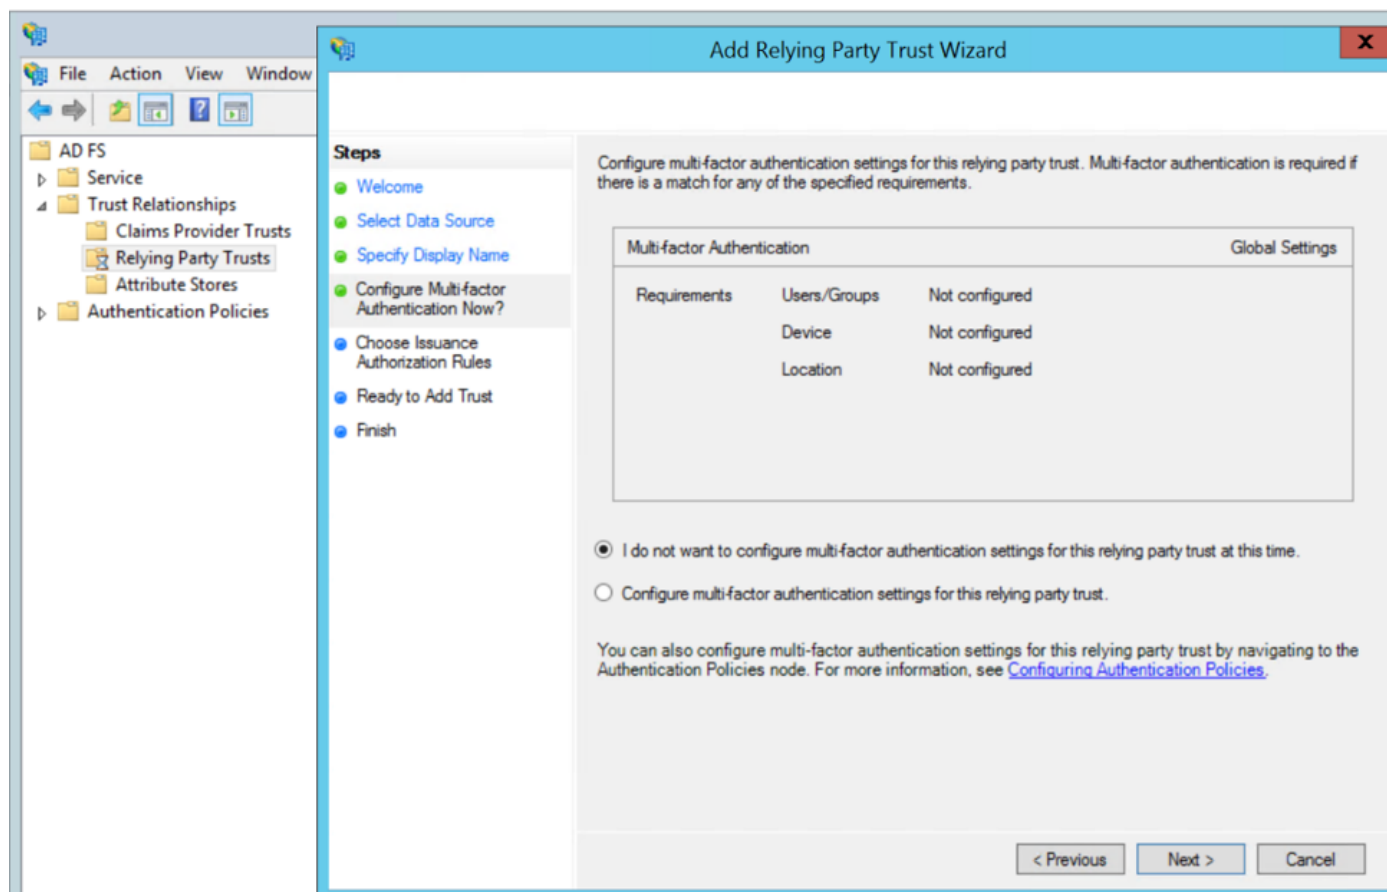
File Action View Window

AD FS
Service
Trust Relationships
Claims Provider Trusts
Relying Party Trusts
Attribute Stores
Authentication Policies

Add Relying Party Trust Wizard

Steps
Welcome
Select Data Source
Specify Display Name
Configure Multi-factor Authentication Now?
Choose Issuance Authorization Rules
Ready to Add Trust
Finish

Configure multi-factor authentication settings for this relying party trust. Multi-factor authentication is required if there is a match for any of the specified requirements.

| Multi-factor Authentication | | Global Settings |
|---|---|---|
| Requirements | Users/Groups | Not configured |
| | Device | Not configured |
| | Location | Not configured |

I do not want to configure multi-factor authentication settings for this relying party trust at this time.

Configure multi-factor authentication settings for this relying party trust.

You can also configure multi-factor authentication settings for this relying party trust by navigating to the Authentication Policies node. For more information, see Configuring Authentication Policies.

< Previous Next > Cancel